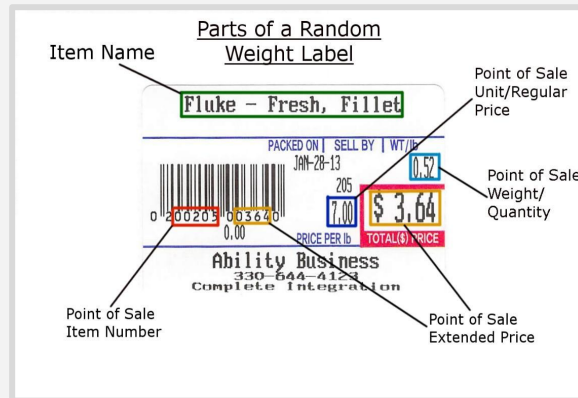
Parts of a Random Weight Label

Item Name

Point of Sale Unit/Regular Price

Fluke - Fresh, Fillet

PACKED ON | SELL BY | WT/lb
JAN-28-13
205
0.52

Point of Sale Weight/ Quantity

0 200205 03640
0.00
7.00
$ 3.64
PRICE PER lb
TOTAL($) PRICE

Ability Business
330-644-4123
Complete Integration

Point of Sale Item Number

Point of Sale Extended Price